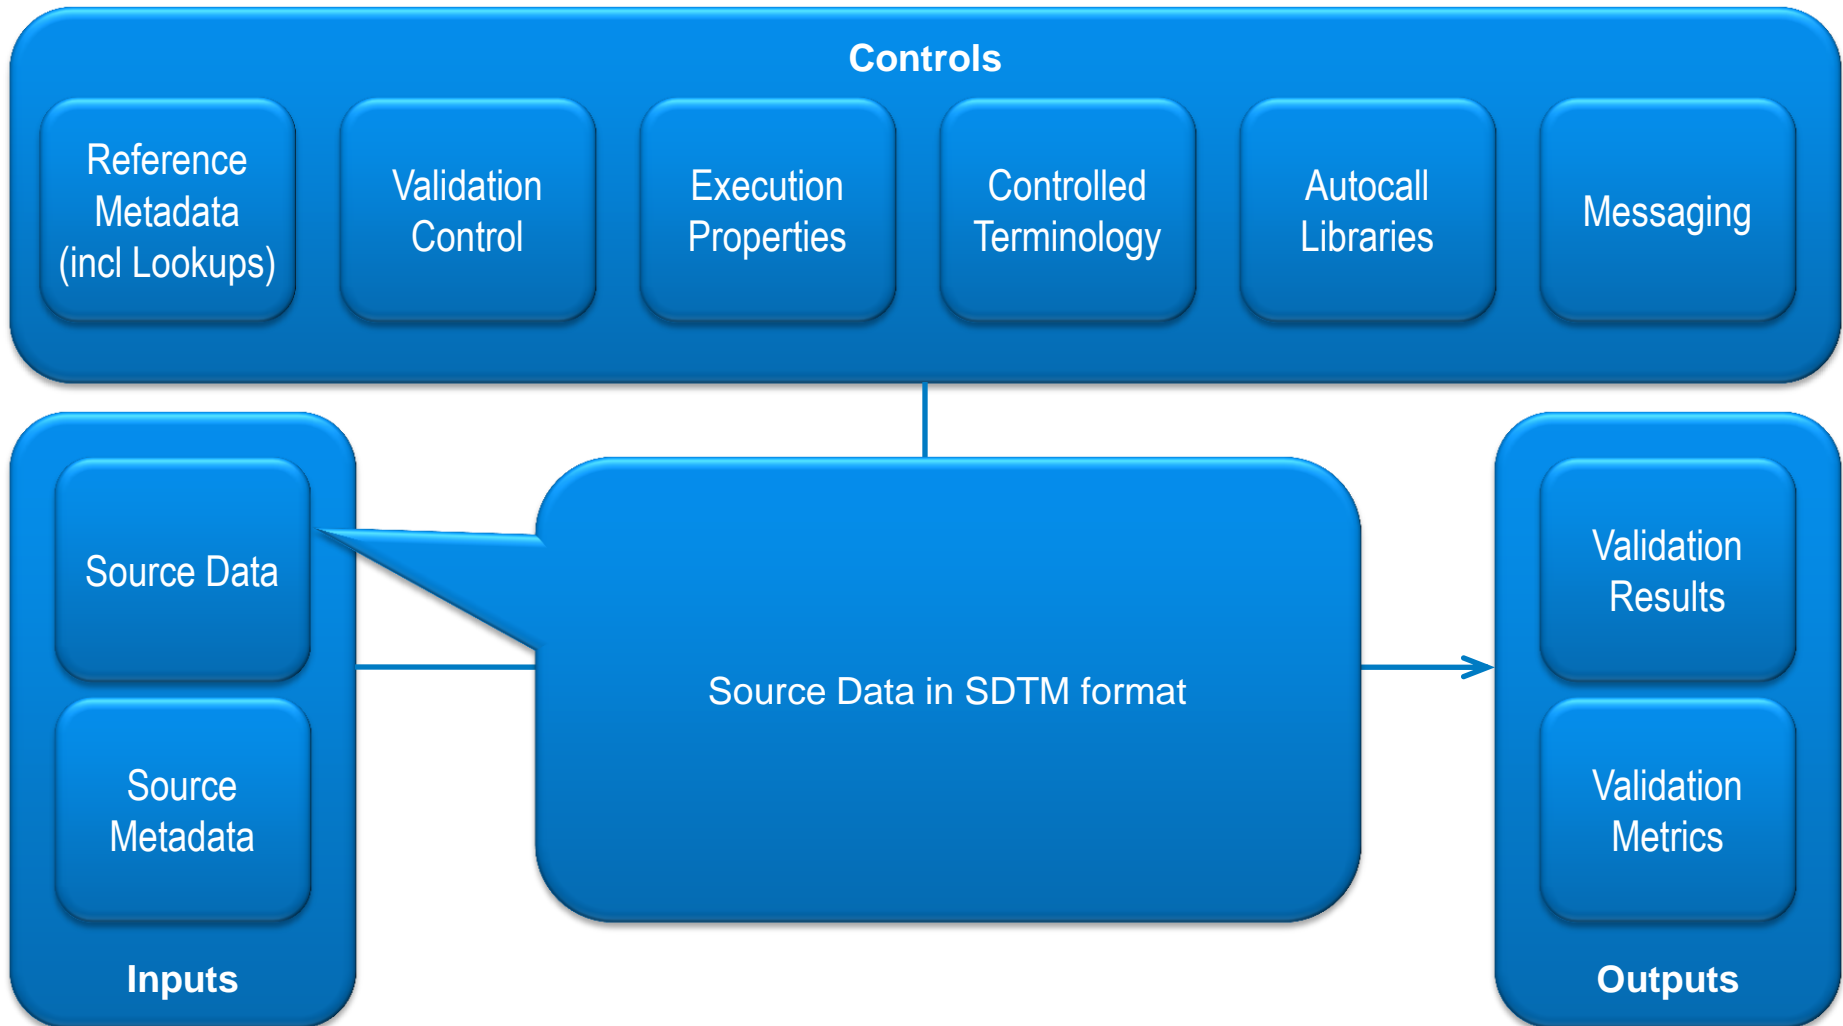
Controls

Reference Metadata (incl Lookups)

Validation Control

Execution Properties

Controlled Terminology

Autocall Libraries

Messaging

Source Data

Source Metadata

Inputs

Source Data in SDTM format

Validation Results

Validation Metrics

Outputs